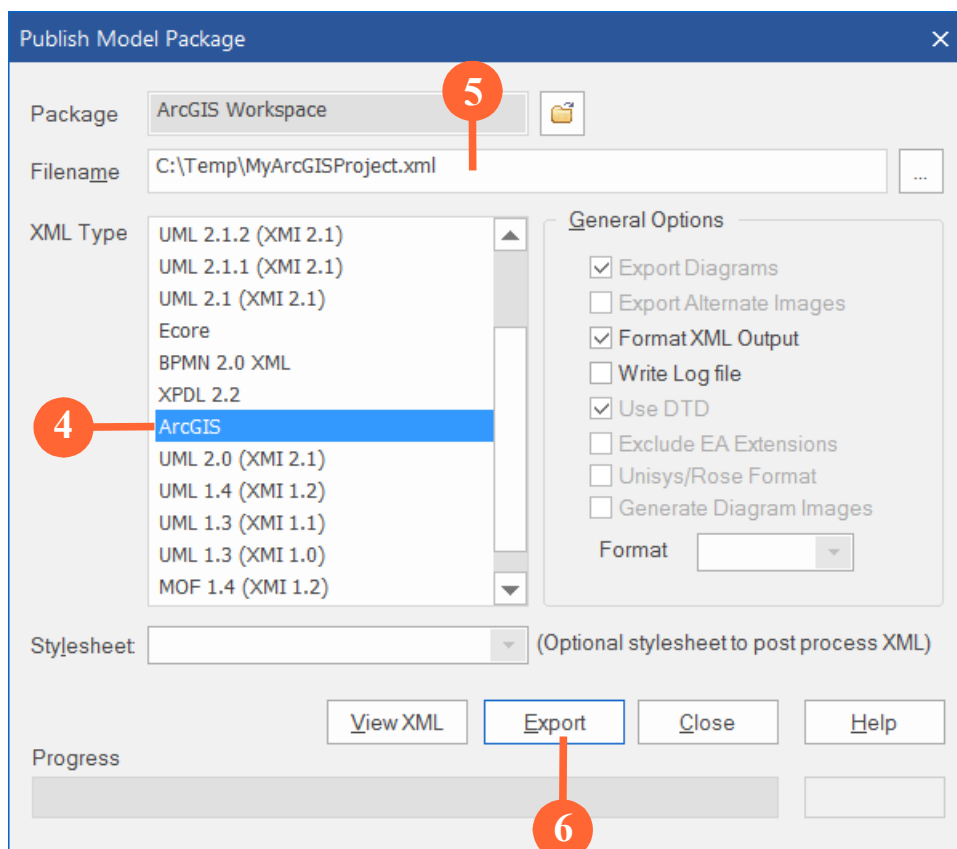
Publish Model Package

Package ArcGIS Workspace

5

Filename C:\Temp\MyArcGISProject.xml ...

XML Type
UML 2.1.2 (XMI 2.1)
UML 2.1.1 (XMI 2.1)
UML 2.1 (XMI 2.1)
Ecore
BPMN 2.0 XML
XPDL 2.2
ArcGIS
UML 2.0 (XMI 2.1)
UML 1.4 (XMI 1.2)
UML 1.3 (XMI 1.1)
UML 1.3 (XMI 1.0)
MOF 1.4 (XMI 1.2)

4

General Options
Export Diagrams
Export Alternate Images
Format XML Output
Write Log file
Use DTD
Exclude EA Extensions
Unisys/Rose Format
Generate Diagram Images
Format

Stylesheet (Optional stylesheet to post process XML)

View XML Export Close Help

Progress

6